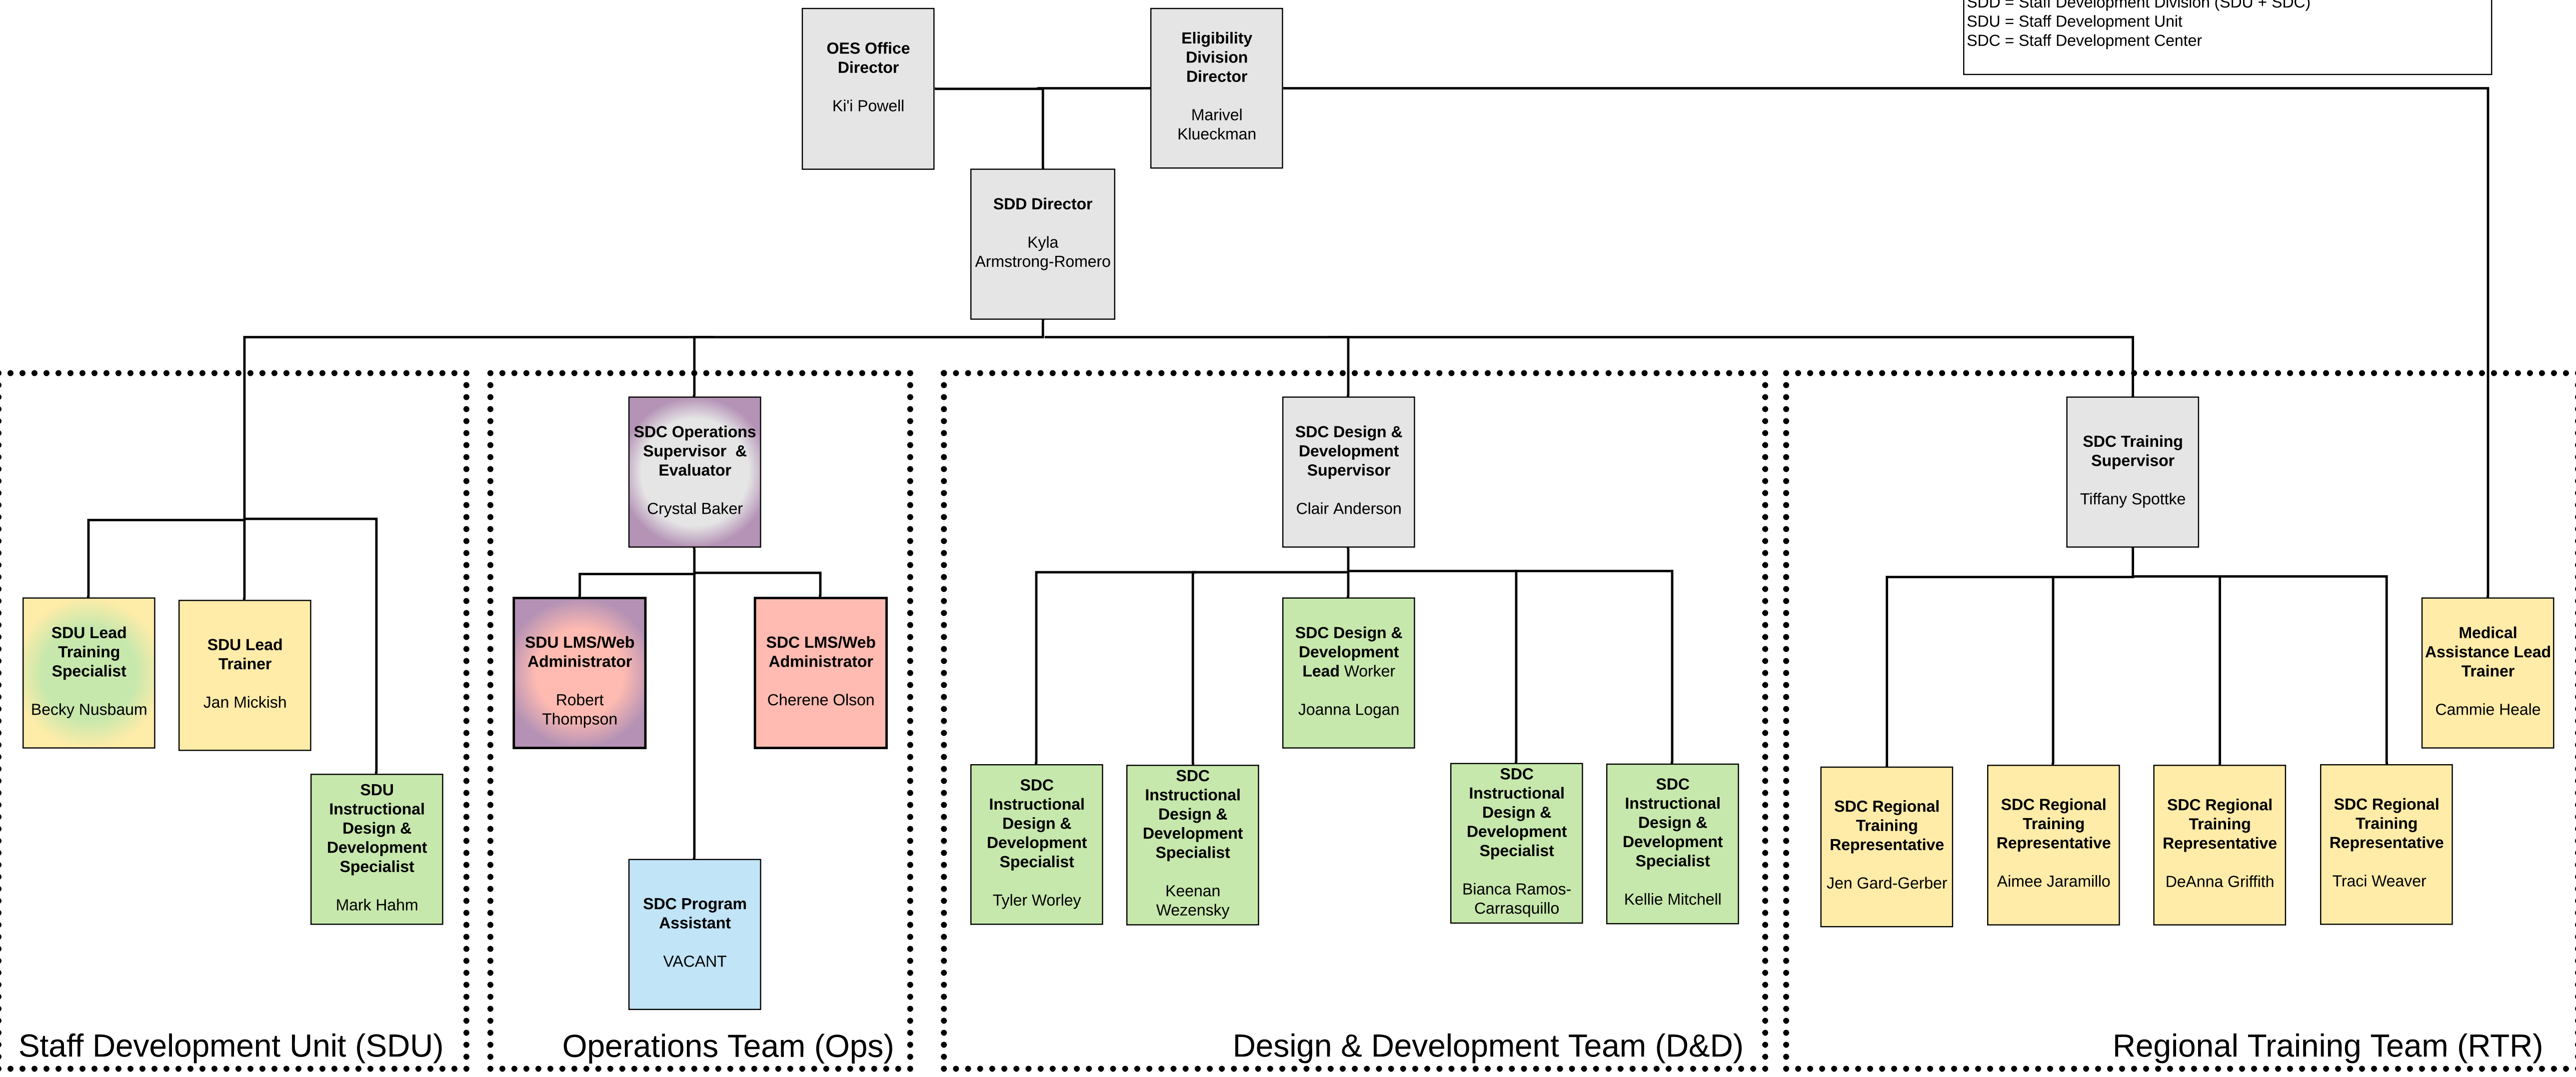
SDD = Staff Development Division (SDU + SDC)
SDU = Staff Development Unit
SDC = Staff Development Center

OES Office Director

Ki'i Powell

Eligibility Division Director

Marivel Klueckman

SDD Director

Kyla Armstrong-Romero

SDC Operations Supervisor & Evaluator

Crystal Baker

SDC Design & Development Supervisor

Clair Anderson

SDC Training Supervisor

Tiffany Spottke

SDU Lead Training Specialist

Becky Nusbaum

SDU Lead Trainer

Jan Mickish

SDU Instructional Design & Development Specialist

Mark Hahm

SDU LMS/Web Administrator

Robert Thompson

SDC LMS/Web Administrator

Cherene Olson

SDC Program Assistant

VACANT

SDC Design & Development Lead Worker

Joanna Logan

SDC Instructional Design & Development Specialist

Tyler Worley

SDC Instructional Design & Development Specialist

Keenan Wezensky

SDC Instructional Design & Development Specialist

Bianca Ramos-Carrasquillo

SDC Instructional Design & Development Specialist

Kellie Mitchell

Medical Assistance Lead Trainer

Cammie Heale

SDC Regional Training Representative

Jen Gard-Gerber

SDC Regional Training Representative

Aimee Jaramillo

SDC Regional Training Representative

DeAnna Griffith

SDC Regional Training Representative

Traci Weaver

Staff Development Unit (SDU)

Operations Team (Ops)

Design & Development Team (D&D)

Regional Training Team (RTR)